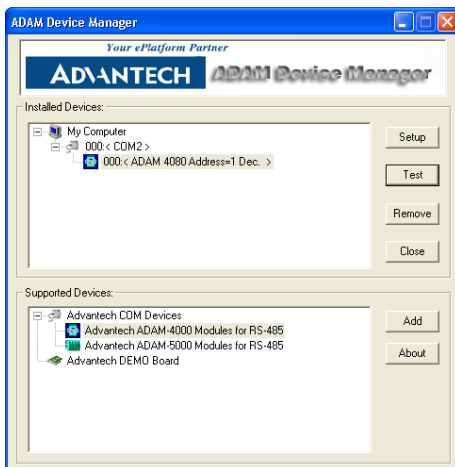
ADAM Device Manager

Your ePlatform Partner

ADVANTECH ADAM Device Manager

Installed Devices:

My Computer
000:< COM2 >
000:< ADAM 4080 Address=1 Dec. >

Setup
Test
Remove
Close

Supported Devices:

Advantech COM Devices
Advantech ADAM-4000 Modules for RS-485
Advantech ADAM-5000 Modules for RS-485
Advantech DEMO Board

Add
About